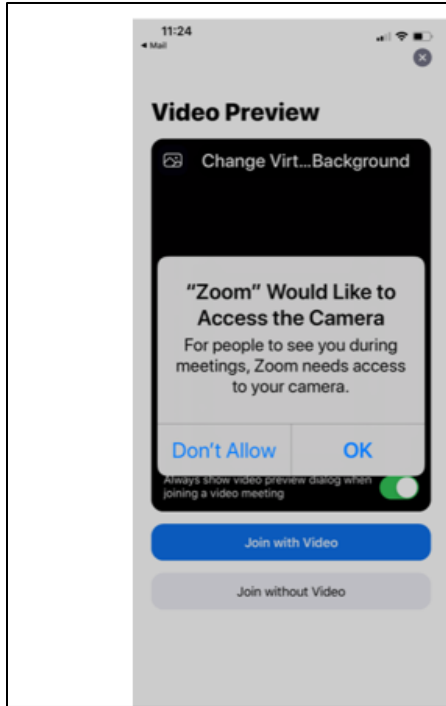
11:24
◂ Mail

Video Preview

Change Virt...Background

"Zoom" Would Like to Access the Camera

For people to see you during meetings, Zoom needs access to your camera.

Don't Allow

OK

Always show video preview dialog when joining a video meeting

Join with Video

Join without Video